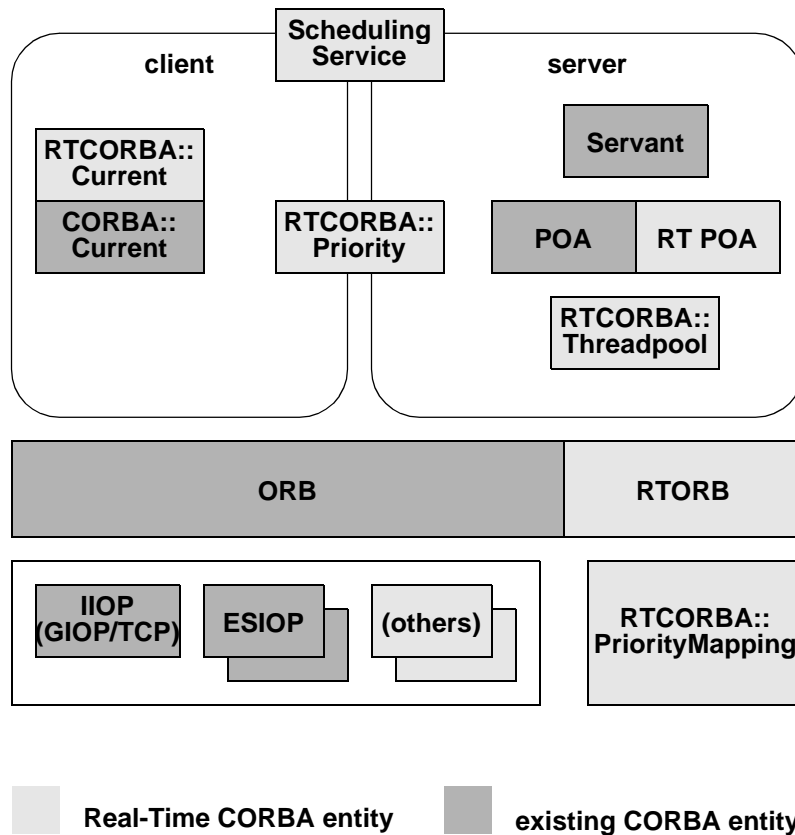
Scheduling Service

client

server

RTCORBA:: Current

CORBA:: Current

RTCORBA:: Priority

Servant

POA

RT POA

RTCORBA:: Threadpool

ORB

RTORB

IIOP (GIOP/TCP)

ESIOP

(others)

RTCORBA:: PriorityMapping

Real-Time CORBA entity

existing CORBA entity